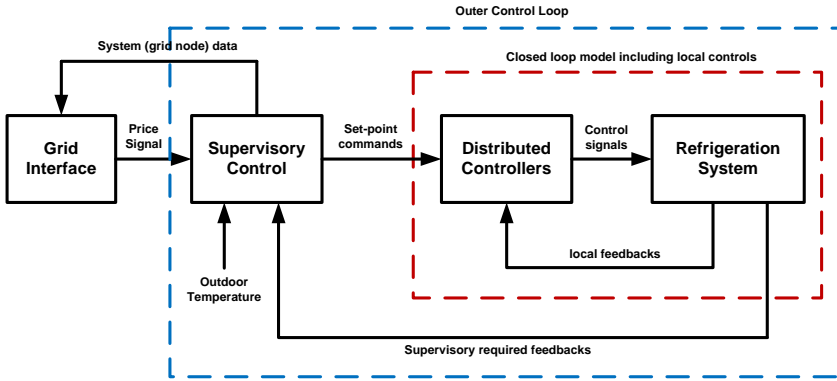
Outer Control Loop

System (grid node) data

Closed loop model including local controls

Grid Interface

Price Signal

Supervisory Control

Set-point commands

Distributed Controllers

Control signals

Refrigeration System

local feedbacks

Outdoor Temperature

Supervisory required feedbacks